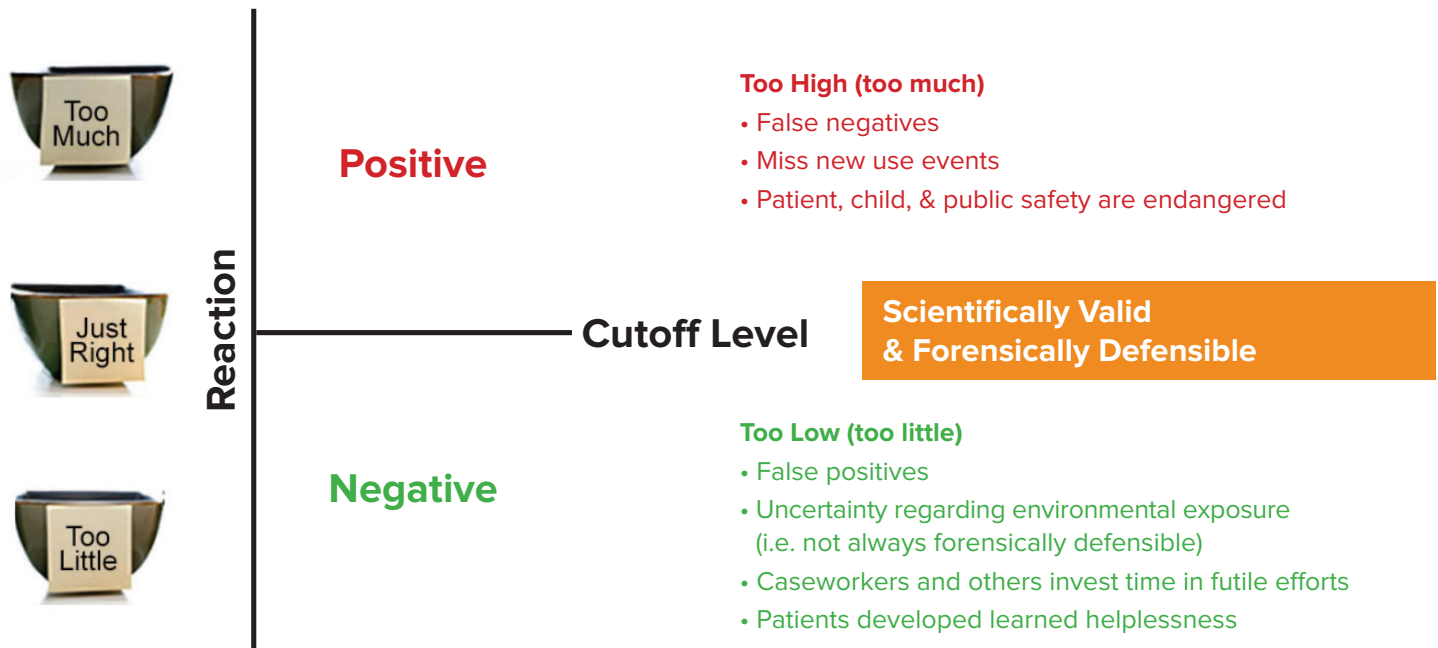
Too Much

Just Right

Too Little

Reaction

Positive

Too High (too much)
• False negatives
• Miss new use events
• Patient, child, & public safety are endangered

Cutoff Level

Scientifically Valid & Forensically Defensible

Negative

Too Low (too little)
• False positives
• Uncertainty regarding environmental exposure (i.e. not always forensically defensible)
• Caseworkers and others invest time in futile efforts
• Patients developed learned helplessness